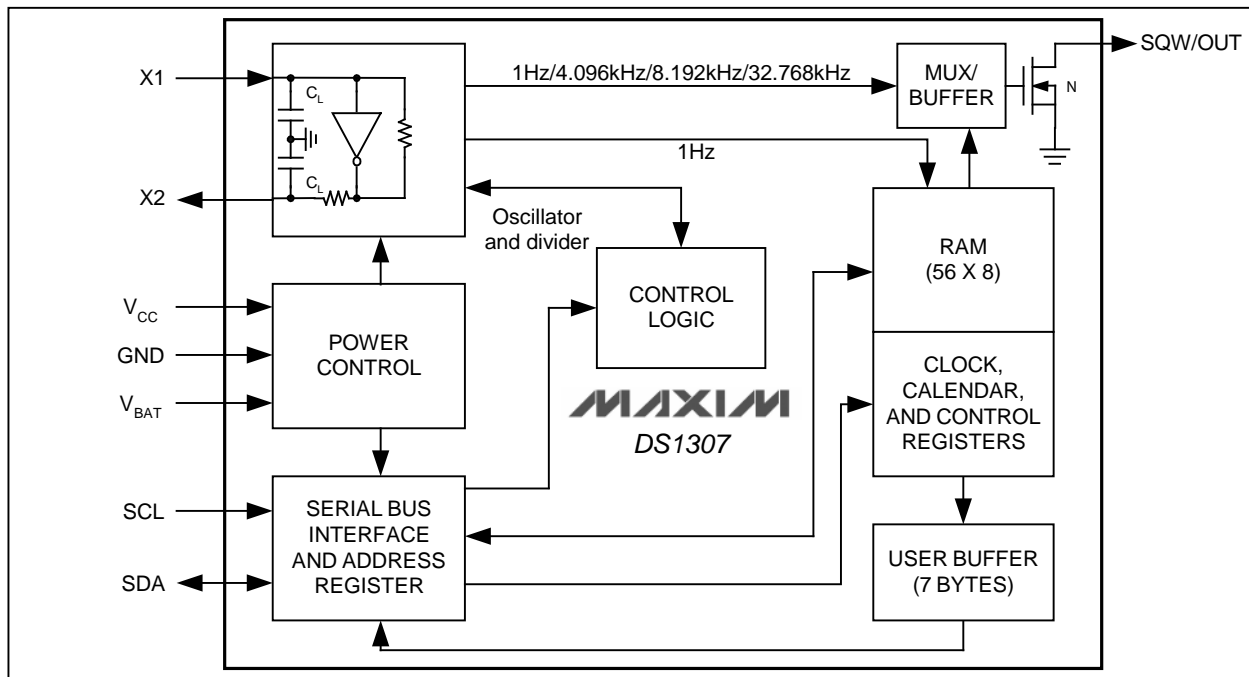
X1

$C_L$

$C_L$

X2

1Hz/4.096kHz/8.192kHz/32.768kHz

MUX/ BUFFER

SQW/OUT

N

1Hz

Oscillator and divider

RAM (56 X 8)

CONTROL LOGIC

$V_{CC}$

GND

$V_{BAT}$

POWER CONTROL

MAXIM

DS1307

CLOCK, CALENDAR, AND CONTROL REGISTERS

SCL

SDA

SERIAL BUS INTERFACE AND ADDRESS REGISTER

USER BUFFER (7 BYTES)